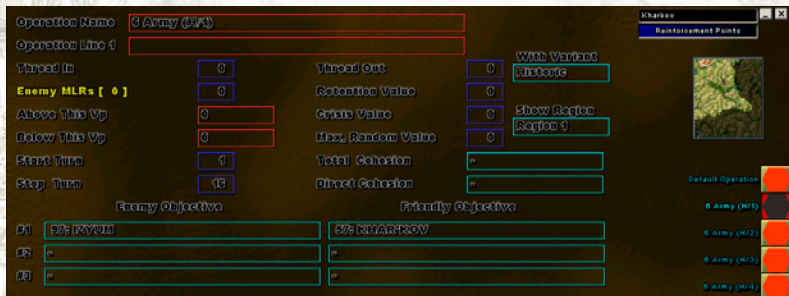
Operation Name 6 Army (H/1)

Operation Line 1

Kharkov

Reinforcement Points

Thread In 0

Thread Out 0

With Variant
Historic

Enemy MLRs [ 0 ] 0

Retention Value 0

Above This Vp 0

Crisis Value 0

Show Region
Region 1

Below This Vp 0

Max. Random Value 0

Start Turn 1

Total Cohesion ~

Stop Turn 16

Direct Cohesion ~

Enemy Objective

Friendly Objective

#1 57: IZYUM

57: KHAR'KOV

#2 ~

~

#3 ~

~

Default Operation

6 Army (H/1)

6 Army (H/2)

6 Army (H/3)

6 Army (H/4)